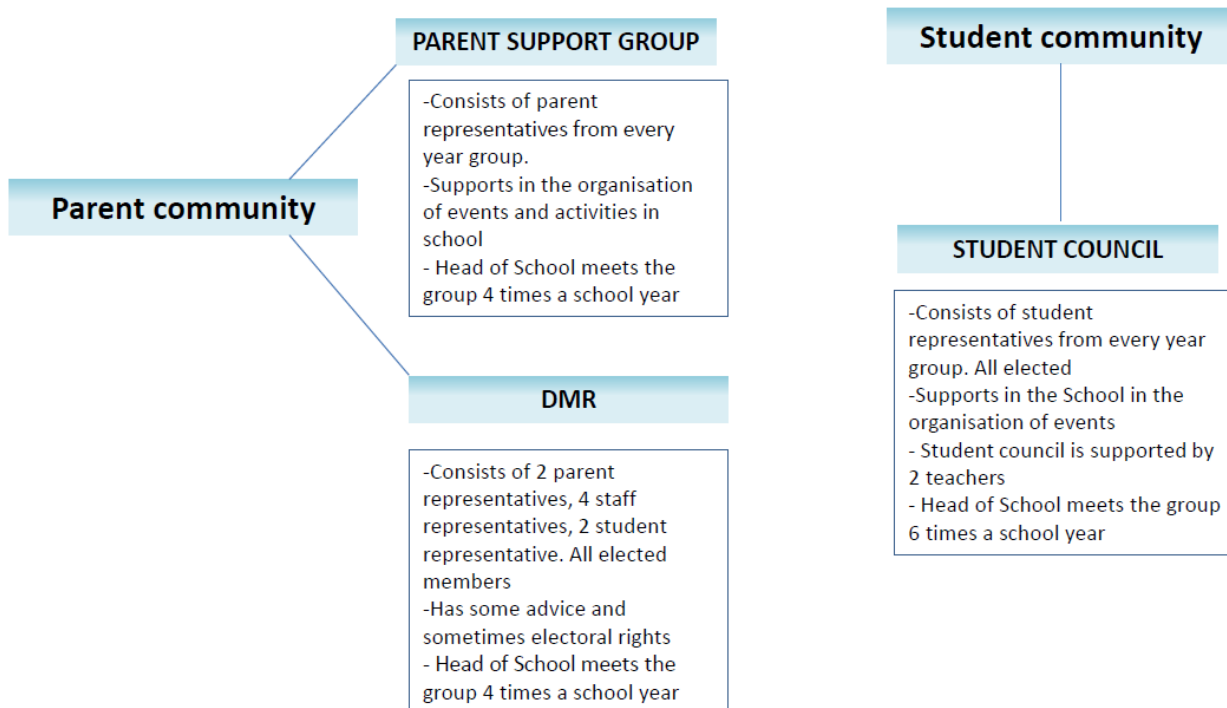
Parent community

PARENT SUPPORT GROUP

-Consists of parent representatives from every year group.
-Supports in the organisation of events and activities in school
- Head of School meets the group 4 times a school year

DMR

-Consists of 2 parent representatives, 4 staff representatives, 2 student representative. All elected members
-Has some advice and sometimes electoral rights
- Head of School meets the group 4 times a school year

Student community

STUDENT COUNCIL

-Consists of student representatives from every year group. All elected
-Supports in the School in the organisation of events
- Student council is supported by 2 teachers
- Head of School meets the group 6 times a school year